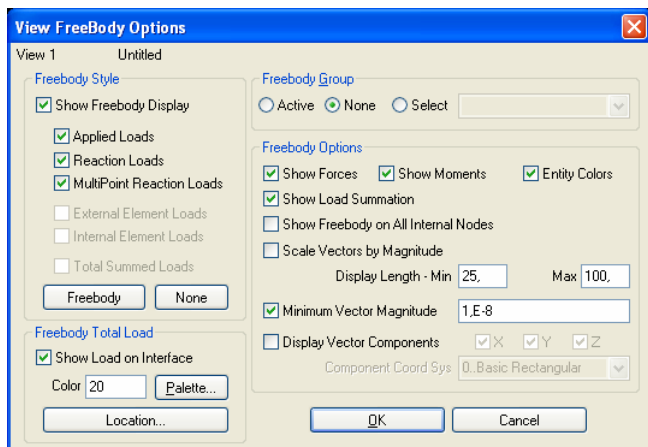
View FreeBody Options

View 1 Untitled

Freebody Style

Show Freebody Display

Applied Loads

Reaction Loads

MultiPoint Reaction Loads

External Element Loads

Internal Element Loads

Total Summed Loads

Freebody

None

Freebody Total Load

Show Load on Interface

Color 20

Palette...

Location...

Freebody Group

Active

None

Select

Freebody Options

Show Forces

Show Moments

Entity Colors

Show Load Summation

Show Freebody on All Internal Nodes

Scale Vectors by Magnitude

Display Length - Min 25,

Max 100,

Minimum Vector Magnitude 1,E-8

Display Vector Components

X

Y

Z

Component Coord Sys 0..Basic Rectangular

OK

Cancel